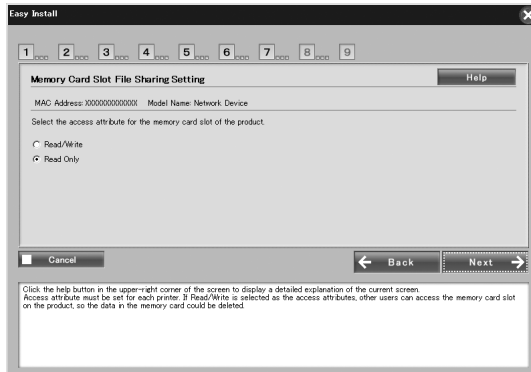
Easy Install

1 2 3 4 5 6 7 8 9

Memory Card Slot File Sharing Setting

Help

MAC Address: XXXXXXXXXXXX Model Name: Network Device

Select the access attribute for the memory card slot of the product.

Read/Write

Read Only

Cancel

Back

Next

Click the help button in the upper-right corner of the screen to display a detailed explanation of the current screen.
Access attribute must be set for each printer. If Read/Write is selected as the access attributes, other users can access the memory card slot on the product, so the data in the memory card could be deleted.